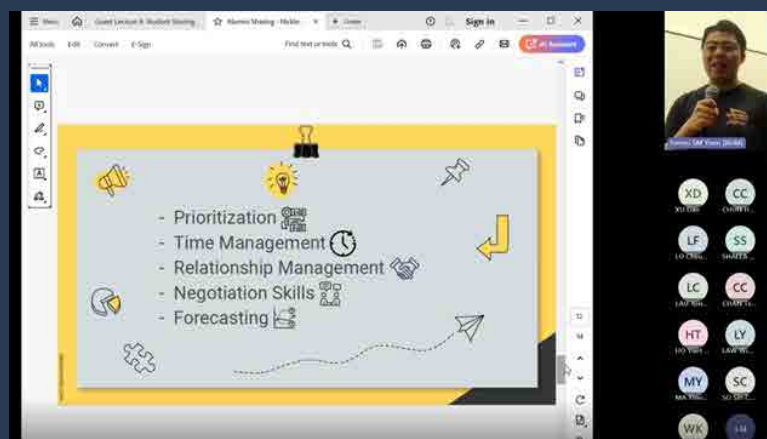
Menu
Guest Lecture 8: Student Sharing
Alumni Sharing - Nickie
Create
Sign in
All tools
Edit
Convert
E-Sign
Find text or tools
AI Assistant

- Prioritization
- Time Management
- Relationship Management
- Negotiation Skills
- Forecasting

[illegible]
XD
CC
LF
SS
LC
CC
HT
LY
MY
SC
WK
LM